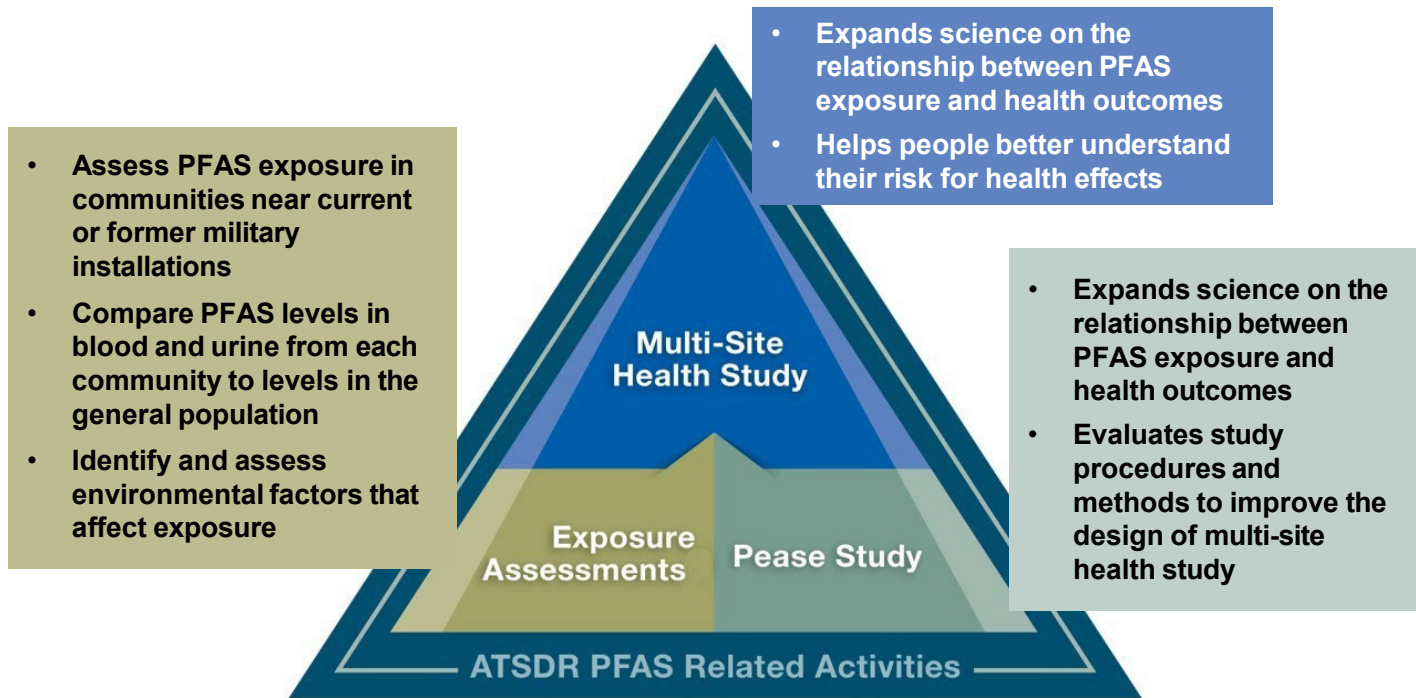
• Assess PFAS exposure in communities near current or former military installations
• Compare PFAS levels in blood and urine from each community to levels in the general population
• Identify and assess environmental factors that affect exposure

• Expands science on the relationship between PFAS exposure and health outcomes
• Helps people better understand their risk for health effects

Multi-Site Health Study

Exposure Assessments

Pease Study

• Expands science on the relationship between PFAS exposure and health outcomes
• Evaluates study procedures and methods to improve the design of multi-site health study

ATSDR PFAS Related Activities